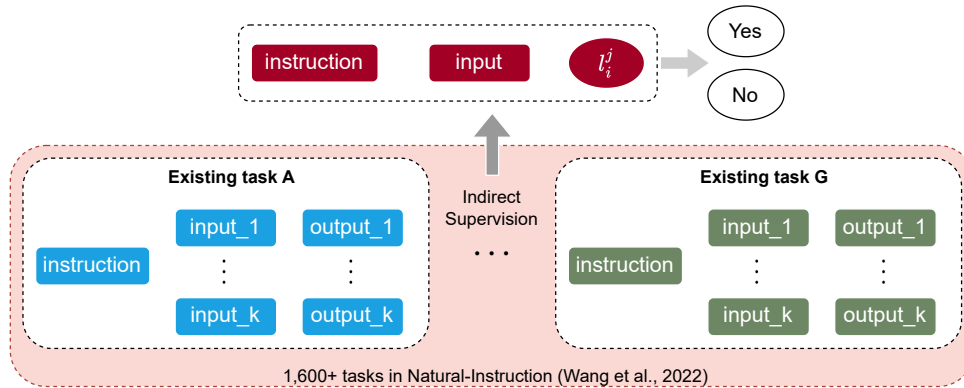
instruction

input

$l_i^j$

Yes

No

Indirect Supervision

Existing task A

instruction

input_1

output_1

⋮

⋮

input_k

output_k

. . .

Existing task G

instruction

input_1

output_1

⋮

⋮

input_k

output_k

1,600+ tasks in Natural-Instruction (Wang et al., 2022)